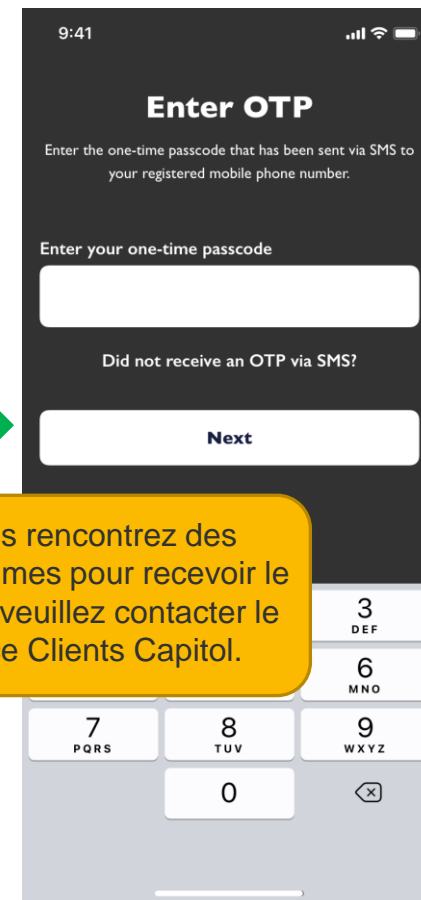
9:41

Enter OTP

Enter the one-time passcode that has been sent via SMS to your registered mobile phone number.

Enter your one-time passcode

Did not receive an OTP via SMS?

Next

s rencontrez des
mes pour recevoir le
veuillez contacter le
e Clients Capitol.

3
DEF

6
MNO

7
PQRS

8
TUV

9
WXYZ

0